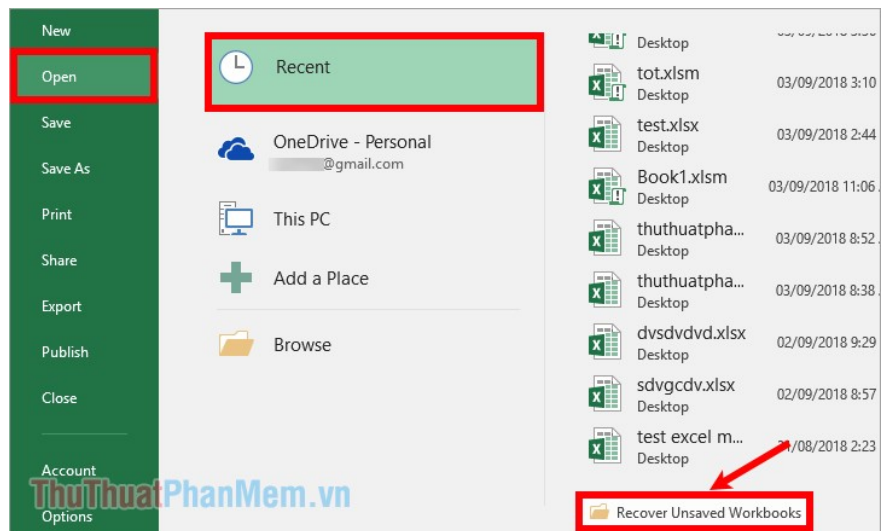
New
Open
Save
Save As
Print
Share
Export
Publish
Close
Account
Options

Recent
OneDrive - Personal
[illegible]@gmail.com
This PC
Add a Place
Browse

Desktop
tot.xlsm
Desktop
03/09/2018 3:10
test.xlsx
Desktop
03/09/2018 2:44
Book1.xlsm
Desktop
03/09/2018 11:06
thuthuatpha...
Desktop
03/09/2018 8:52
thuthuatpha...
Desktop
03/09/2018 8:38
dvsdvdvd.xlsx
Desktop
02/09/2018 9:29
sdvgcdv.xlsx
Desktop
02/09/2018 8:57
test excel m...
Desktop
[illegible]/08/2018 2:23
Recover Unsaved Workbooks

ThuThuatPhanMem.vn